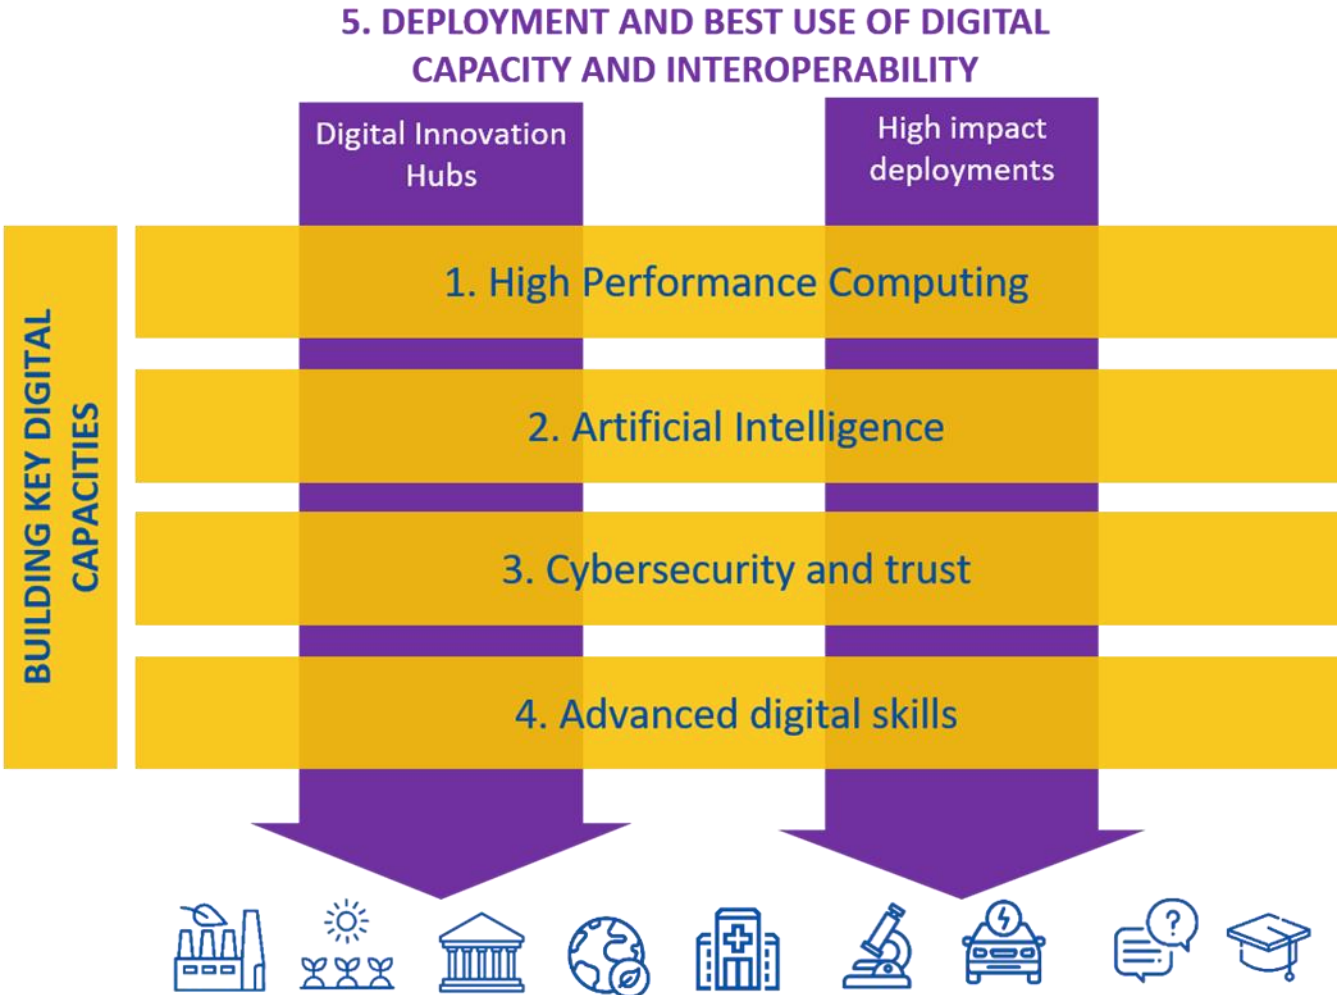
5. DEPLOYMENT AND BEST USE OF DIGITAL CAPACITY AND INTEROPERABILITY

Digital Innovation Hubs

High impact deployments

BUILDING KEY DIGITAL CAPACITIES

1. High Performance Computing

2. Artificial Intelligence

3. Cybersecurity and trust

4. Advanced digital skills

?